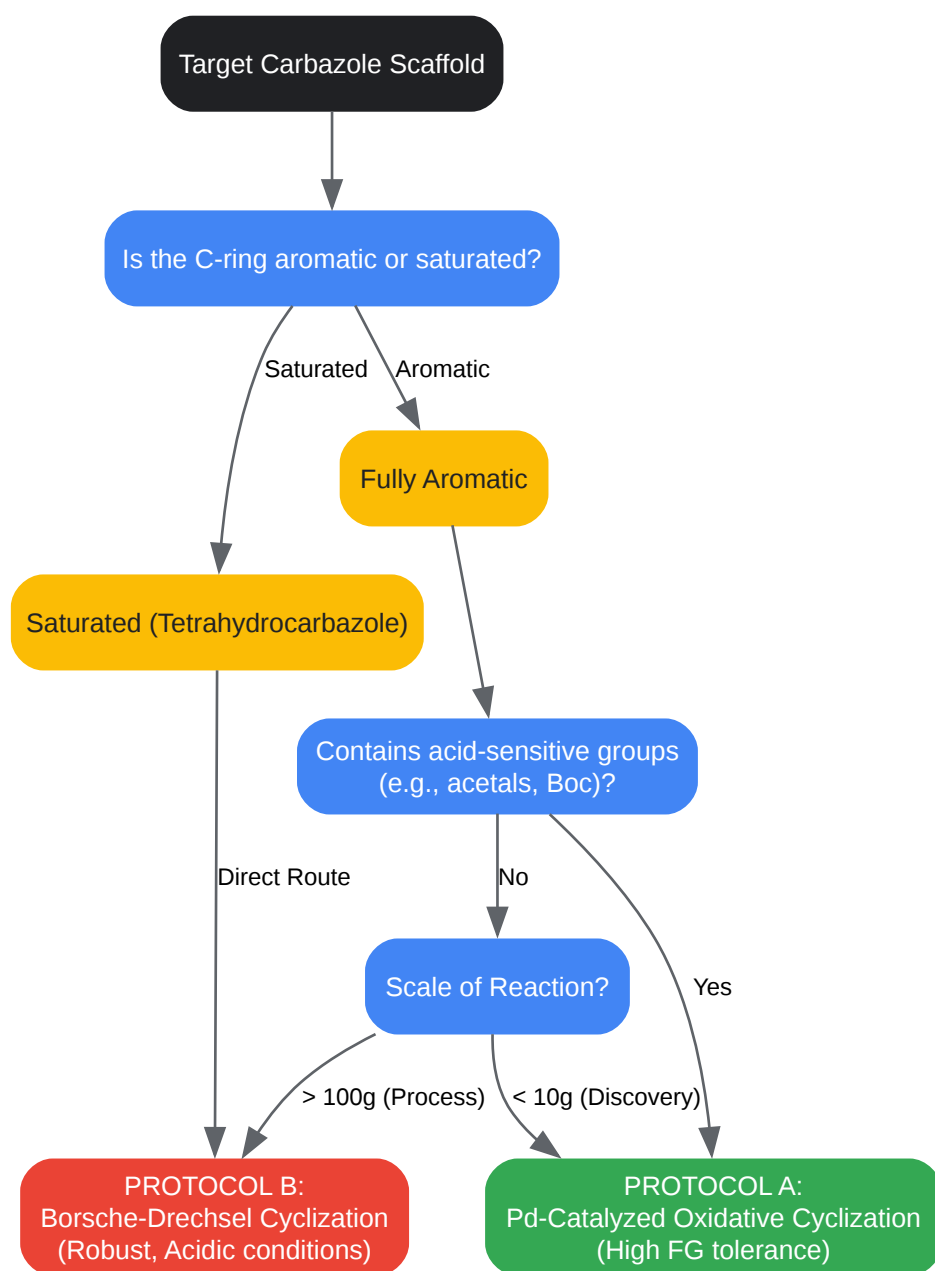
Target Carbazole Scaffold

Is the C-ring aromatic or saturated?

Saturated

Aromatic

Fully Aromatic

Saturated (Tetrahydrocarbazole)

Contains acid-sensitive groups (e.g., acetals, Boc)?

Direct Route

No

Scale of Reaction?

Yes

> 100g (Process)

< 10g (Discovery)

PROTOCOL B: Borsche-Drechsel Cyclization (Robust, Acidic conditions)

PROTOCOL A: Pd-Catalyzed Oxidative Cyclization (High FG tolerance)